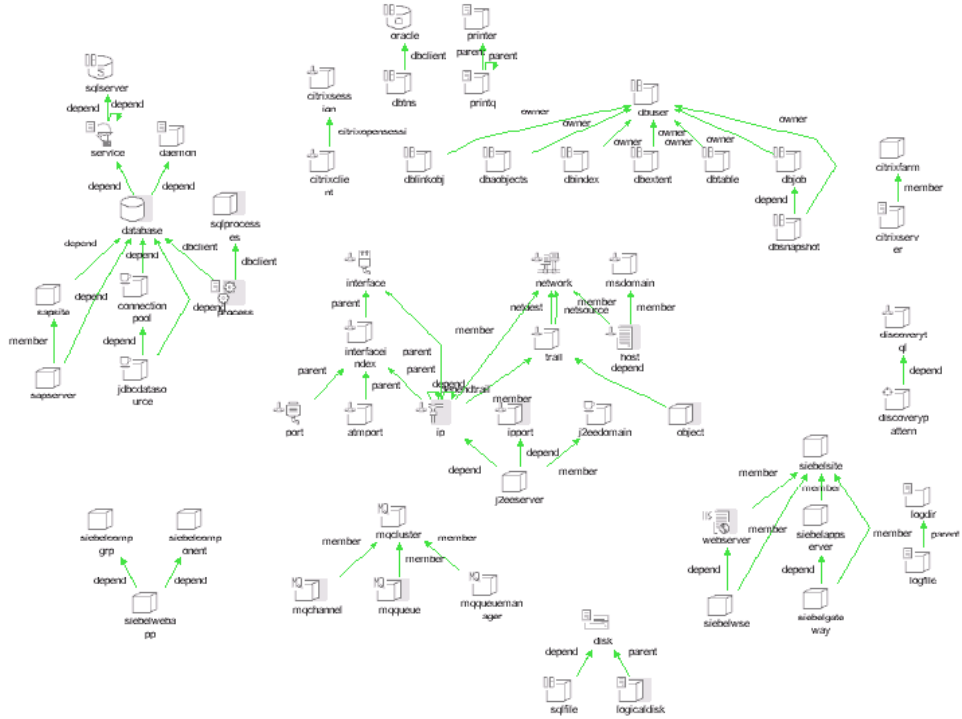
oracle
dbclient
dbtns
printer
parent
parent
printq
sqlserver
depend
depend
service
daemon
citrixsession
citrixopensessi
citrixclient
owner
owner
dbuser
owner
owner
owner
owner
owner
dblinkobj
dbaobjects
dbindex
dbextent
dbtable
dbjob
depend
dbsnapshot
citrixfarm
member
citrixserver
depend
depend
database
sqlprocesses
dbclient
dbclient
depend
depend
sapsite
depend
connection pool
depend
process
member
depend
sapserver
jdbcdatasource
interface
parent
interfaceindex
parent
parent
parent
port
atmport
ip
depend
dependtrail
member
network
netdest
netsource
member
msdomain
member
member
trail
host
depend
member
ipport
depend
j2eedomain
object
depend
member
j2eeserver
discoveryrtql
depend
discoverypattern
siebelcomp grp
siebelcomponent
depend
depend
siebelwebapp
mqcluster
member
member
member
mqchannel
mqqueue
mqqueuemanager
member
siebelsite
member
member
websever
siebelappserver
member
depend
depend
siebelwse
siebelgateway
logdir
parent
logfile
disk
depend
parent
sqlfile
logicaldisk